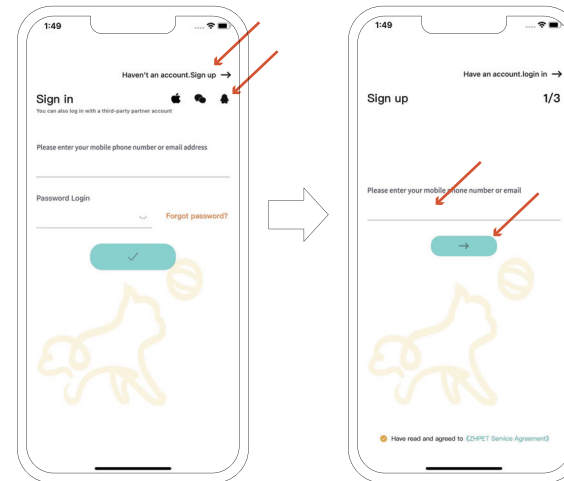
1:49

Haven't an account.Sign up →

Sign in

You can also log in with a third-party partner account

Please enter your mobile phone number or email address

Password Login

Forgot password?

1:49

Have an account.login in →

Sign up

1/3

Please enter your mobile phone number or email

Have read and agreed to EZHPET Service Agreement